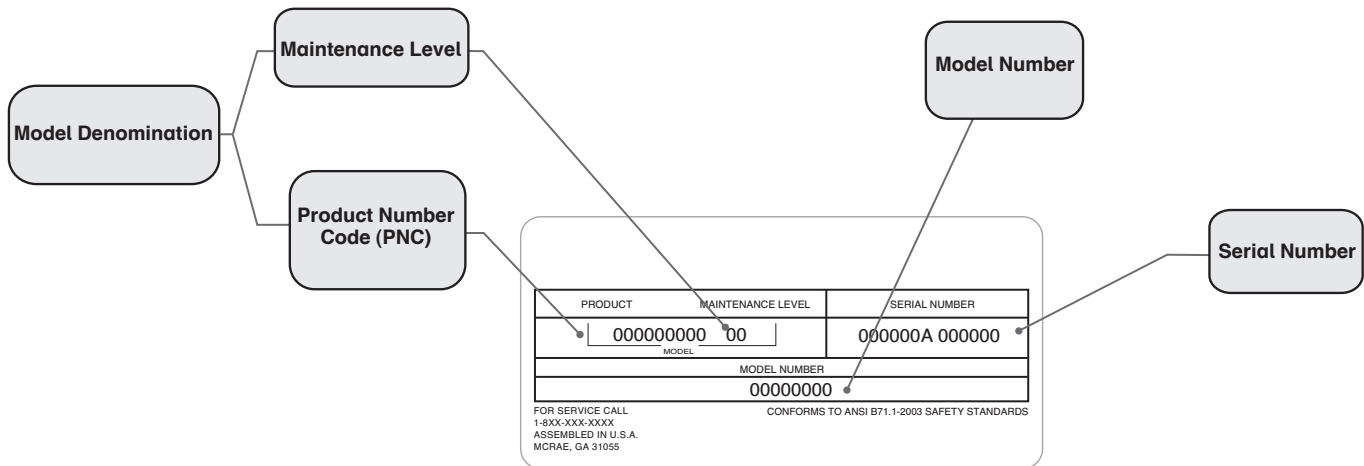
Model Denomination

Maintenance Level

Product Number Code (PNC)

Model Number

Serial Number

| PRODUCT MAINTENANCE LEVEL | SERIAL NUMBER |
|---|---|
| 000000000 00 MODEL | 000000A 000000 |
| MODEL NUMBER | |
| 00000000 | |

FOR SERVICE CALL
1-8XX-XXX-XXXX
ASSEMBLED IN U.S.A.
MCRAE, GA 31055

CONFORMS TO ANSI B71.1-2003 SAFETY STANDARDS